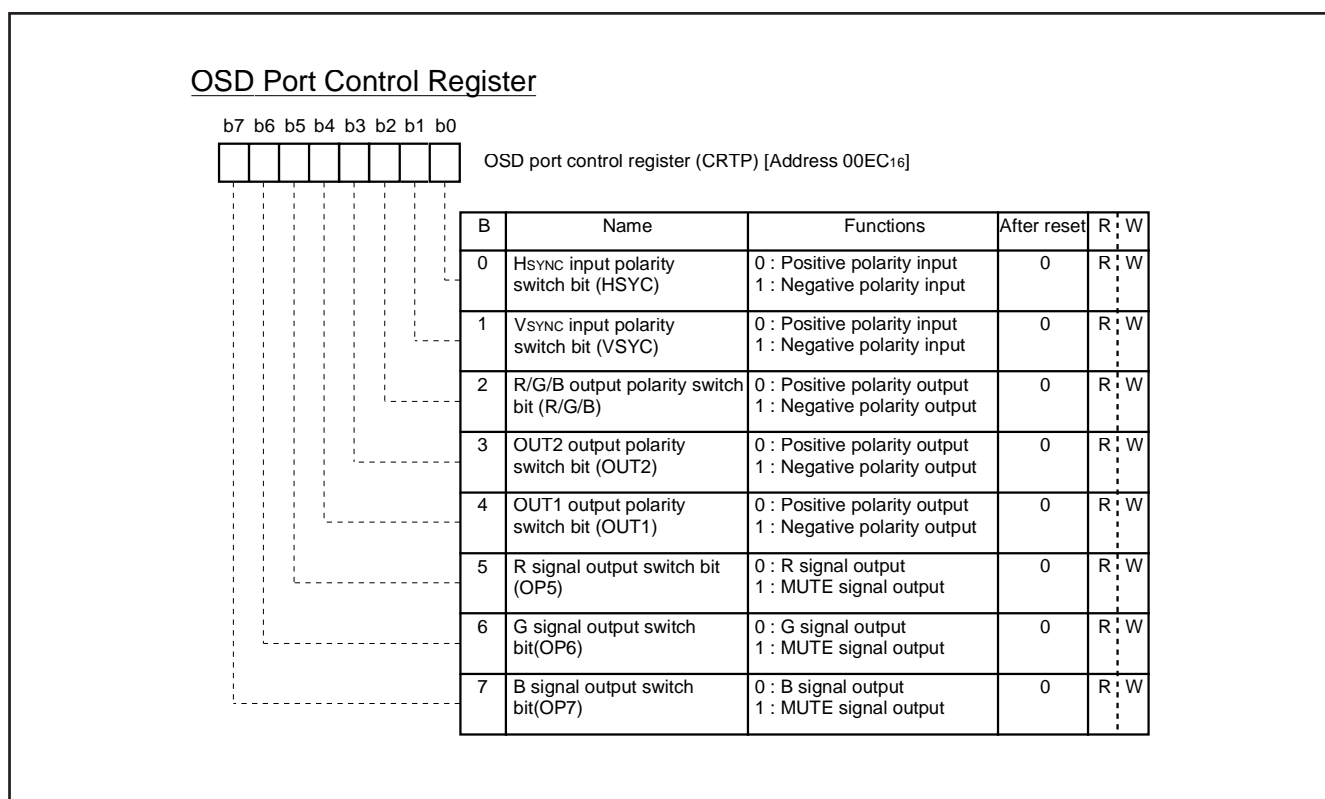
OSD Port Control Register

b7 b6 b5 b4 b3 b2 b1 b0

OSD port control register (CRTP) [Address 00EC$_{16}$]

| B | Name | Functions | After reset | R | W |
|---|---|---|---|---|---|
| 0 | HSYNC input polarity switch bit (HSYC) | 0 : Positive polarity input 1 : Negative polarity input | 0 | R | W |
| 1 | VSYNC input polarity switch bit (VSYC) | 0 : Positive polarity input 1 : Negative polarity input | 0 | R | W |
| 2 | R/G/B output polarity switch bit (R/G/B) | 0 : Positive polarity output 1 : Negative polarity output | 0 | R | W |
| 3 | OUT2 output polarity switch bit (OUT2) | 0 : Positive polarity output 1 : Negative polarity output | 0 | R | W |
| 4 | OUT1 output polarity switch bit (OUT1) | 0 : Positive polarity output 1 : Negative polarity output | 0 | R | W |
| 5 | R signal output switch bit (OP5) | 0 : R signal output 1 : MUTE signal output | 0 | R | W |
| 6 | G signal output switch bit(OP6) | 0 : G signal output 1 : MUTE signal output | 0 | R | W |
| 7 | B signal output switch bit(OP7) | 0 : B signal output 1 : MUTE signal output | 0 | R | W |